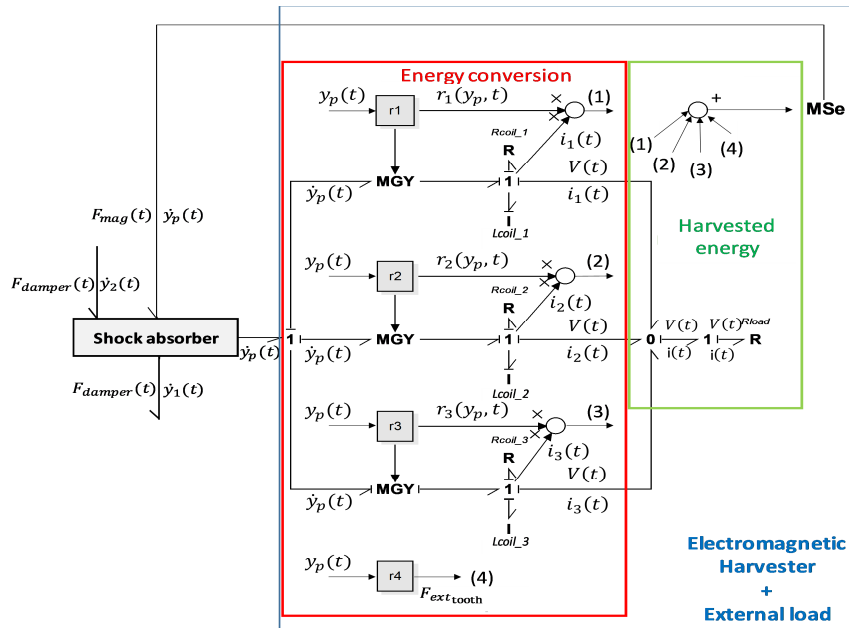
Energy conversion

$y_p(t)$ r1 $r_1(y_p,t)$ × (1)

Rcoil_1 R $i_1(t)$

MGY 1 $V(t)$

$\dot{y}_p(t)$ $i_1(t)$

I Lcoil_1

+ MSe

(1) (2) (3) (4)

Harvested energy

$F_{mag}(t)$ $\dot{y}_p(t)$

$F_{damper}(t)$ $\dot{y}_2(t)$

$y_p(t)$ r2 $r_2(y_p,t)$ × (2)

Rcoil_2 R $i_2(t)$

Shock absorber 1 MGY 1 $V(t)$ 0 $V(t)$ 1 $V(t)^{Rload}$ R

$\dot{y}_p(t)$ $\dot{y}_p(t)$ $i_2(t)$ $i(t)$ $i(t)$

$F_{damper}(t)$ $\dot{y}_1(t)$

I Lcoil_2

$y_p(t)$ r3 $r_3(y_p,t)$ × (3)

Rcoil_3 R $i_3(t)$

MGY 1 $V(t)$

$\dot{y}_p(t)$ $i_3(t)$

I Lcoil_3

$y_p(t)$ r4 $F_{ext_{tooth}}$ (4)

Electromagnetic Harvester + External load